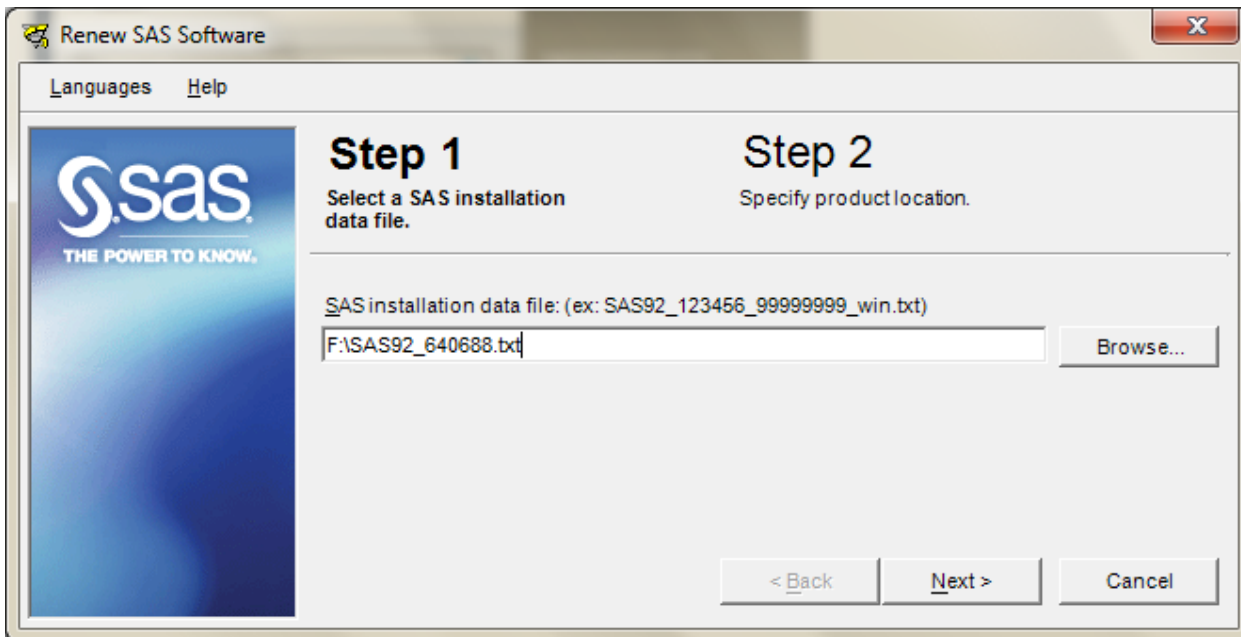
Renew SAS Software

Languages Help

sas
THE POWER TO KNOW.

Step 1
Select a SAS installation data file.

Step 2
Specify product location.

SAS installation data file: (ex: SAS92_123456_99999999_win.txt)

F:\SAS92_640688.txt

Browse...

< Back

Next >

Cancel